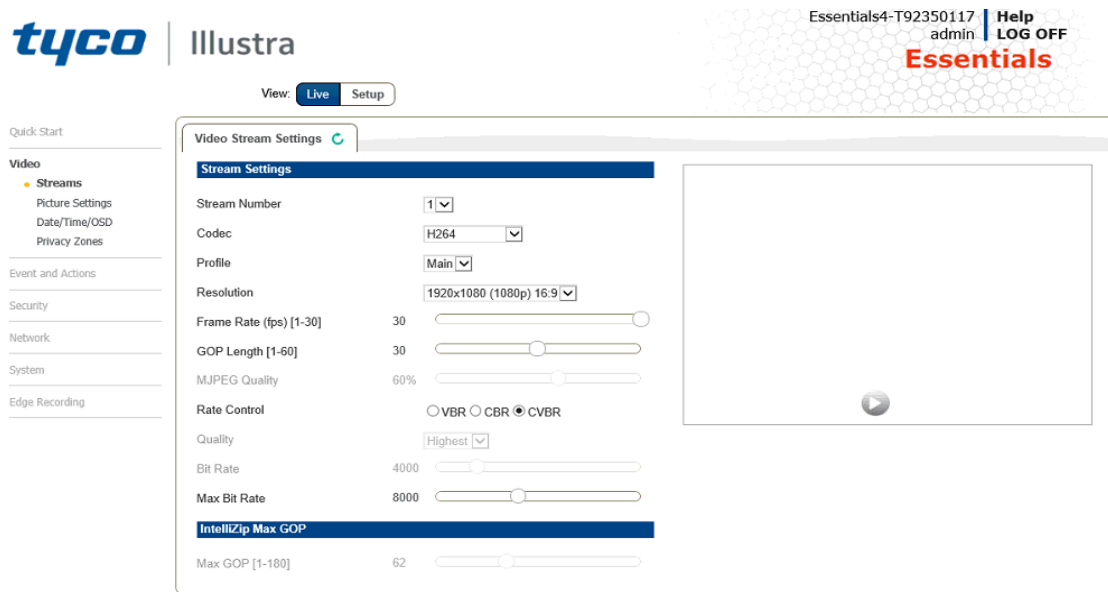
tyco | Illustra

Essentials4-T92350117
admin
Help
LOG OFF
Essentials

View: Live Setup

Quick Start

Video
Streams
Picture Settings
Date/Time/OSD
Privacy Zones

Event and Actions

Security

Network

System

Edge Recording

Video Stream Settings

Stream Settings

| | | |
|---|---|---|
| Stream Number | | 1 |
| Codec | | H264 |
| Profile | | Main |
| Resolution | | 1920x1080 (1080p) 16:9 |
| Frame Rate (fps) [1-30] | 30 | |
| GOP Length [1-60] | 30 | |
| MJPEG Quality | 60% | |
| Rate Control | | VBR CBR CVBR |
| Quality | | Highest |
| Bit Rate | 4000 | |
| Max Bit Rate | 8000 | |

IntelliZip Max GOP

| | | |
|---|---|---|
| Max GOP [1-180] | 62 | |